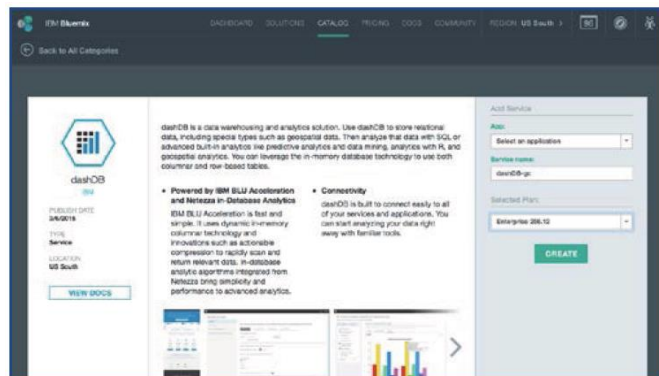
IBM Bluemix DASHBOARD SOLUTIONS CATALOG PRICING DOCS COMMUNITY REGION: US South

Back to All Categories

dashDB
IBM

PUBLISH DATE
2/4/2016

TYPE
Service

LOCATION
US South

VIEW DOCS

dashDB is a data warehousing and analytics solution. Use dashDB to store relational data, including special types such as geospatial data. Then analyze that data with SQL or advanced built-in analytics like predictive analytics and data mining, analytics with R, and geospatial analytics. You can leverage the in-memory database technology to use both columnar and row-based tables.

• Powered by IBM BLU Acceleration and Netezza In-Database Analytics
IBM BLU Acceleration is fast and simple. It uses dynamic in-memory columnar technology and innovations such as actionable compression to rapidly scan and return relevant data. In-database analytic algorithms integrated from Netezza bring simplicity and performance to advanced analytics.

• Connectivity
dashDB is built to connect easily to all of your services and applications. You can start analyzing your data right away with familiar tools.

Add Service

App:
Select an application

Service name:
dashDB-gc

Selected Plan:
Enterprise 256.12

CREATE